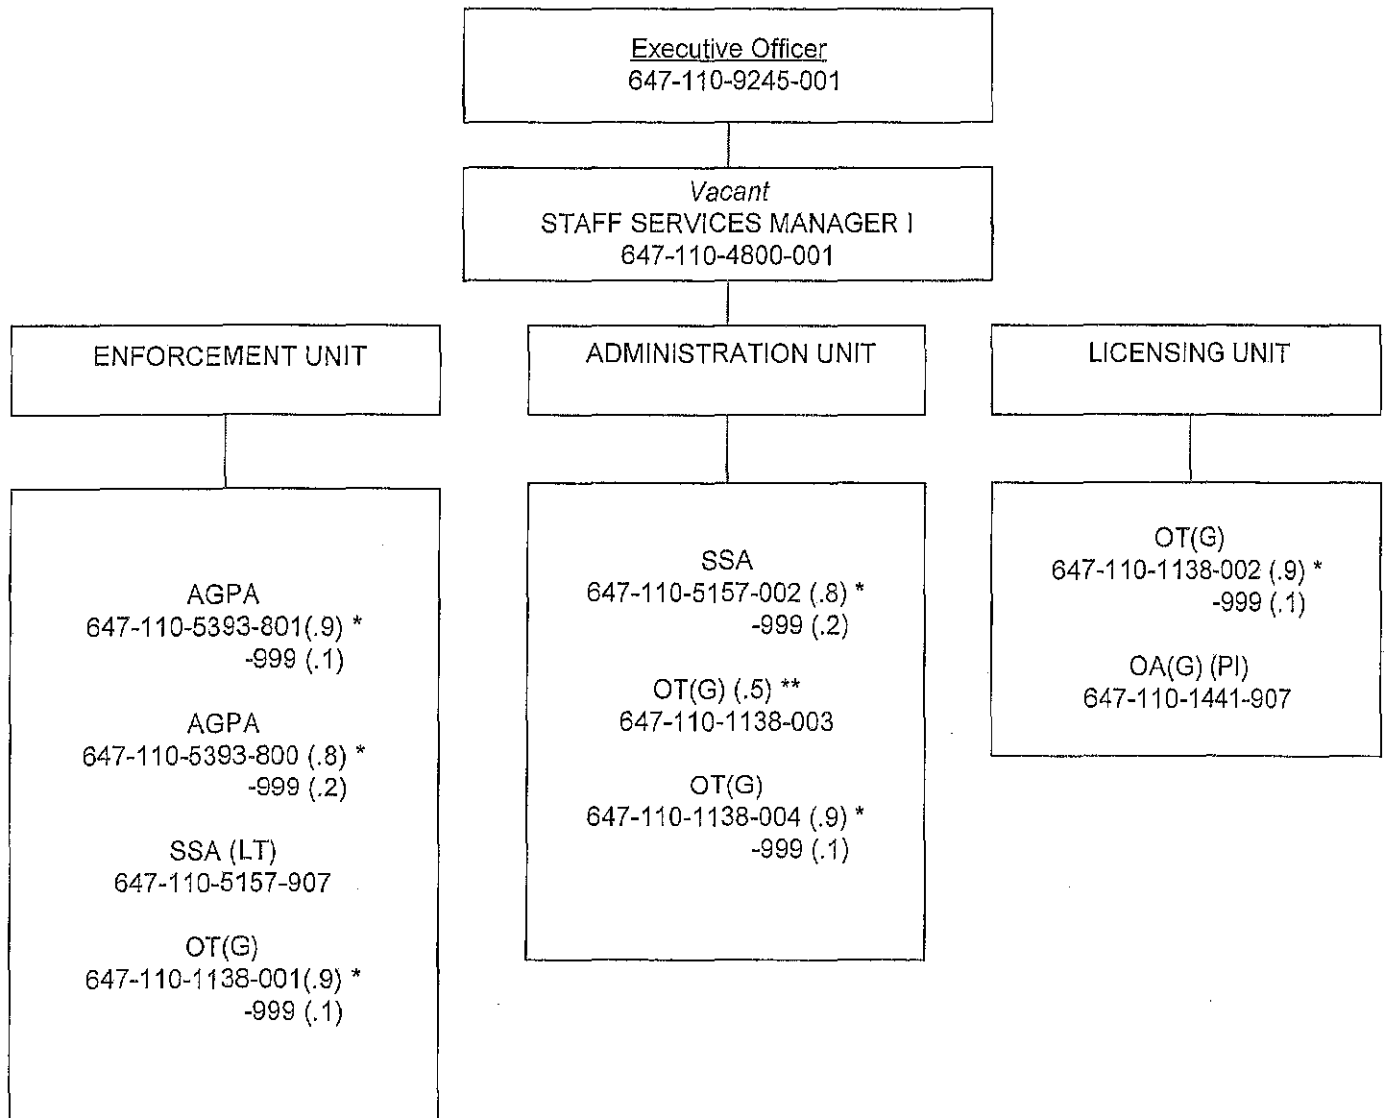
Executive Officer
647-110-9245-001

Vacant
STAFF SERVICES MANAGER I
647-110-4800-001

ENFORCEMENT UNIT

AGPA
647-110-5393-801(.9) *
-999 (.1)

AGPA
647-110-5393-800 (.8) *
-999 (.2)

SSA (LT)
647-110-5157-907

OT(G)
647-110-1138-001(.9) *
-999 (.1)

ADMINISTRATION UNIT

SSA
647-110-5157-002 (.8) *
-999 (.2)

OT(G) (.5) **
647-110-1138-003

OT(G)
647-110-1138-004 (.9) *
-999 (.1)

LICENSING UNIT

OT(G)
647-110-1138-002 (.9) *
-999 (.1)

OA(G) (PI)
647-110-1441-907